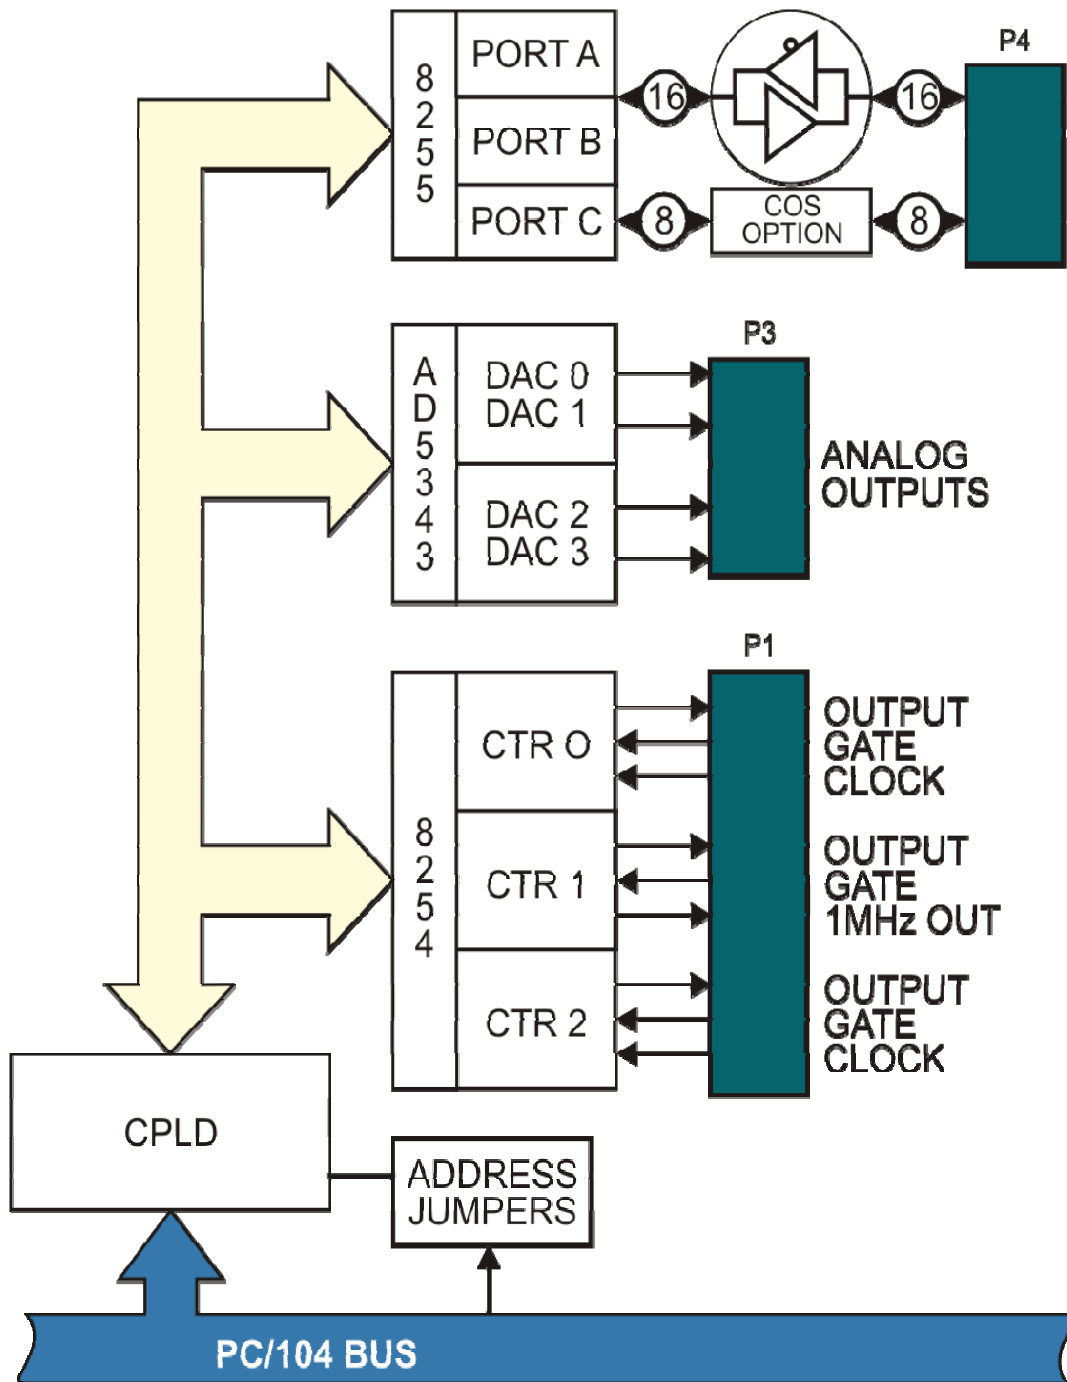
8255

PORT A

PORT B

PORT C

16

16

P4

8

COS OPTION

8

AD5343

DAC 0
DAC 1

DAC 2
DAC 3

P3

ANALOG OUTPUTS

8254

CTR O

CTR 1

CTR 2

P1

OUTPUT
GATE
CLOCK

OUTPUT
GATE
1MHz OUT

OUTPUT
GATE
CLOCK

CPLD

ADDRESS JUMPERS

PC/104 BUS